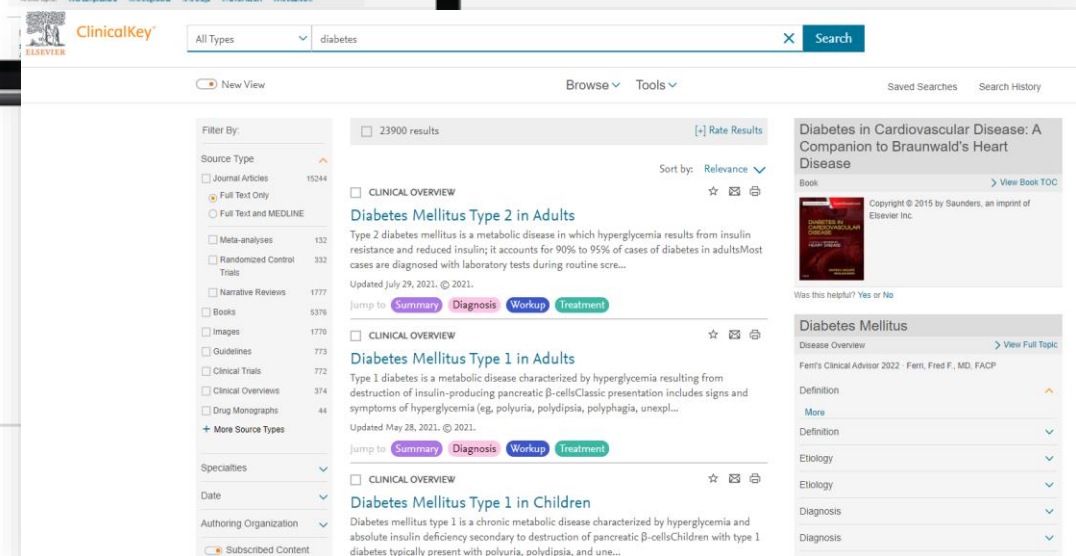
ClinicalKey
ELSEVIER

All Types | diabetes | Search

New View

Browse | Tools

Saved Searches | Search History

Filter By:

Source Type
Journal Articles 15244
Full Text Only
Full Text and MEDLINE
Meta-analyses 132
Randomized Control Trials 332
Narrative Reviews 1777
Books 5376
Images 1776
Guidelines 773
Clinical Trials 772
Clinical Overviews 374
Drug Monographs 44
+ More Source Types

Specialties

Date

Authoring Organization

Subscribed Content

23900 results

[+] Rate Results

Sort by: Relevance

CLINICAL OVERVIEW

Diabetes Mellitus Type 2 in Adults

Type 2 diabetes mellitus is a metabolic disease in which hyperglycemia results from insulin resistance and reduced insulin; it accounts for 90% to 95% of cases of diabetes in adultsMost cases are diagnosed with laboratory tests during routine scre...

Updated July 29, 2021. © 2021.

Jump to Summary Diagnosis Workup Treatment

CLINICAL OVERVIEW

Diabetes Mellitus Type 1 in Adults

Type 1 diabetes is a metabolic disease characterized by hyperglycemia resulting from destruction of insulin-producing pancreatic β-cellsClassic presentation includes signs and symptoms of hyperglycemia (eg, polyuria, polydipsia, polyphagia, unexpl...

Updated May 28, 2021. © 2021.

Jump to Summary Diagnosis Workup Treatment

CLINICAL OVERVIEW

Diabetes Mellitus Type 1 in Children

Diabetes mellitus type 1 is a chronic metabolic disease characterized by hyperglycemia and absolute insulin deficiency secondary to destruction of pancreatic β-cellsChildren with type 1 diabetes typically present with polyuria, polydipsia, and une...

Diabetes in Cardiovascular Disease: A Companion to Braunwald's Heart Disease

Book

> View Book TOC

Copyright © 2015 by Saunders, an imprint of Elsevier Inc.

DIABETES IN CARDIOVASCULAR DISEASE

Was this helpful? Yes or No

Diabetes Mellitus

Disease Overview

> View Full Topic

Ferri's Clinical Advisor 2022 · Ferri, Fred F., MD, FACP

Definition

More

Definition

Etiology

Etiology

Diagnosis

Diagnosis